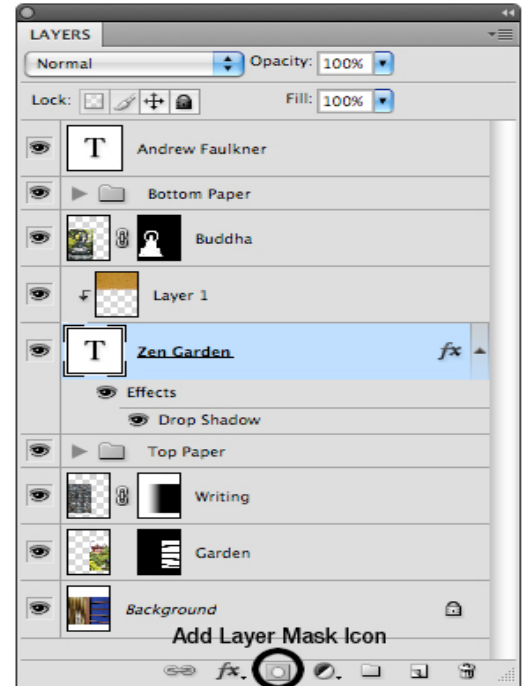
LAYERS

Normal

Opacity: 100%

Lock:

Fill: 100%

T Andrew Faulkner

Bottom Paper

Buddha

Layer 1

T Zen Garden

fx

Effects

Drop Shadow

Top Paper

Writing

Garden

Background

Add Layer Mask Icon

fx